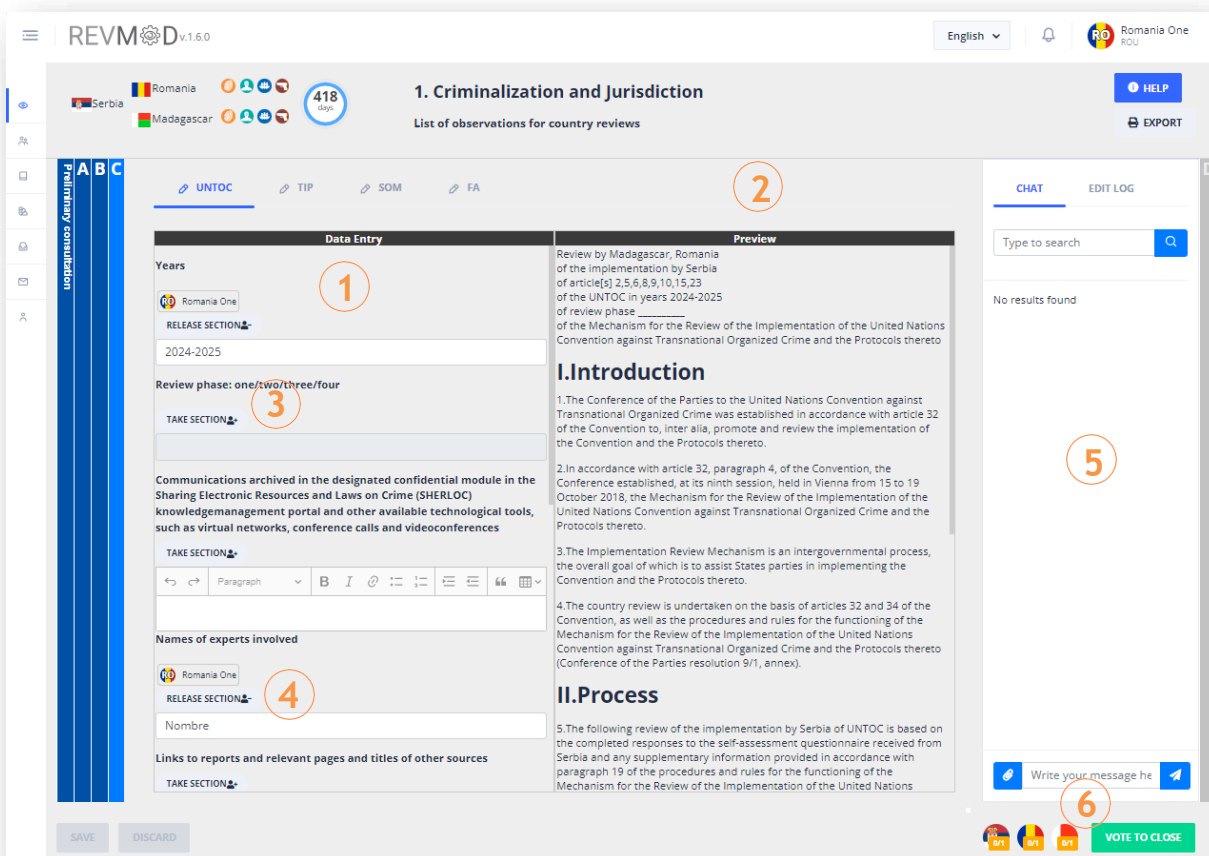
REVMOD v.1.6.0

English

RO Romania One
ROU

Serbia
Romania
Madagascar
418 days

1. Criminalization and Jurisdiction
List of observations for country reviews

HELP
EXPORT

Preliminary consultation
A B C

UNTOC TIP SOM FA

2

Data Entry

Years

1

RO Romania One
RELEASE SECTION
2024-2025

Review phase: one/two/three/four

3

TAKE SECTION

Communications archived in the designated confidential module in the Sharing Electronic Resources and Laws on Crime (SHERLOC) knowledgemanagement portal and other available technological tools, such as virtual networks, conference calls and videoconferences

TAKE SECTION

Paragraph B I

Names of experts involved

RO Romania One
RELEASE SECTION
4
Nombre

Links to reports and relevant pages and titles of other sources

TAKE SECTION

Preview

Review by Madagascar, Romania
of the implementation by Serbia
of article[s] 2,5,6,8,9,10,15,23
of the UNTOC in years 2024-2025
of review phase _________
of the Mechanism for the Review of the Implementation of the United Nations Convention against Transnational Organized Crime and the Protocols thereto

I.Introduction

1.The Conference of the Parties to the United Nations Convention against Transnational Organized Crime was established in accordance with article 32 of the Convention to, inter alia, promote and review the implementation of the Convention and the Protocols thereto.

2.In accordance with article 32, paragraph 4, of the Convention, the Conference established, at its ninth session, held in Vienna from 15 to 19 October 2018, the Mechanism for the Review of the Implementation of the United Nations Convention against Transnational Organized Crime and the Protocols thereto.

3.The Implementation Review Mechanism is an intergovernmental process, the overall goal of which is to assist States parties in implementing the Convention and the Protocols thereto.

4.The country review is undertaken on the basis of articles 32 and 34 of the Convention, as well as the procedures and rules for the functioning of the Mechanism for the Review of the Implementation of the United Nations Convention against Transnational Organized Crime and the Protocols thereto (Conference of the Parties resolution 9/1, annex).

II.Process

5.The following review of the implementation by Serbia of UNTOC is based on the completed responses to the self-assessment questionnaire received from Serbia and any supplementary information provided in accordance with paragraph 19 of the procedures and rules for the functioning of the Mechanism for the Review of the Implementation of the United Nations

CHAT EDIT LOG

Type to search

No results found

5

Write your message he

6

SAVE DISCARD

0/1 0/1 0/1

VOTE TO CLOSE